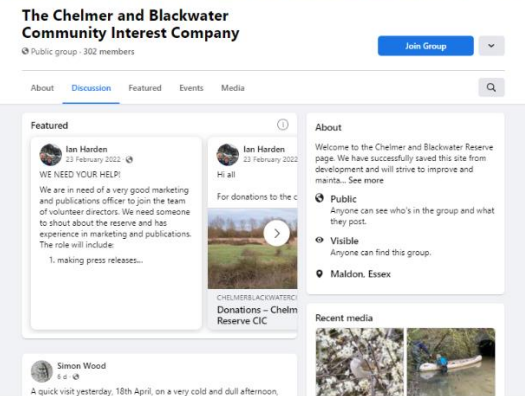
The Chelmer and Blackwater Community Interest Company

Public group · 302 members

Join Group

About Discussion Featured Events Media

Featured

Ian Harden
23 February 2022 ·

WE NEED YOUR HELP!

We are in need of a very good marketing and publications officer to join the team of volunteer directors. We need someone to shout about the reserve and has experience in marketing and publications. The role will include:

1. making press releases...

Ian Harden
23 February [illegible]

Hi all

For donations to the c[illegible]

CHELMERBLACKWATERC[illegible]

Donations – Chelm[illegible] Reserve CIC

About

Welcome to the Chelmer and Blackwater Reserve page. We have successfully saved this site from development and will strive to improve and mainta... See more

Public
Anyone can see who's in the group and what they post.

Visible
Anyone can find this group.

Maldon, Essex

Recent media

Simon Wood
6 d ·

A quick visit yesterday, 18th April, on a very cold and dull afternoon,